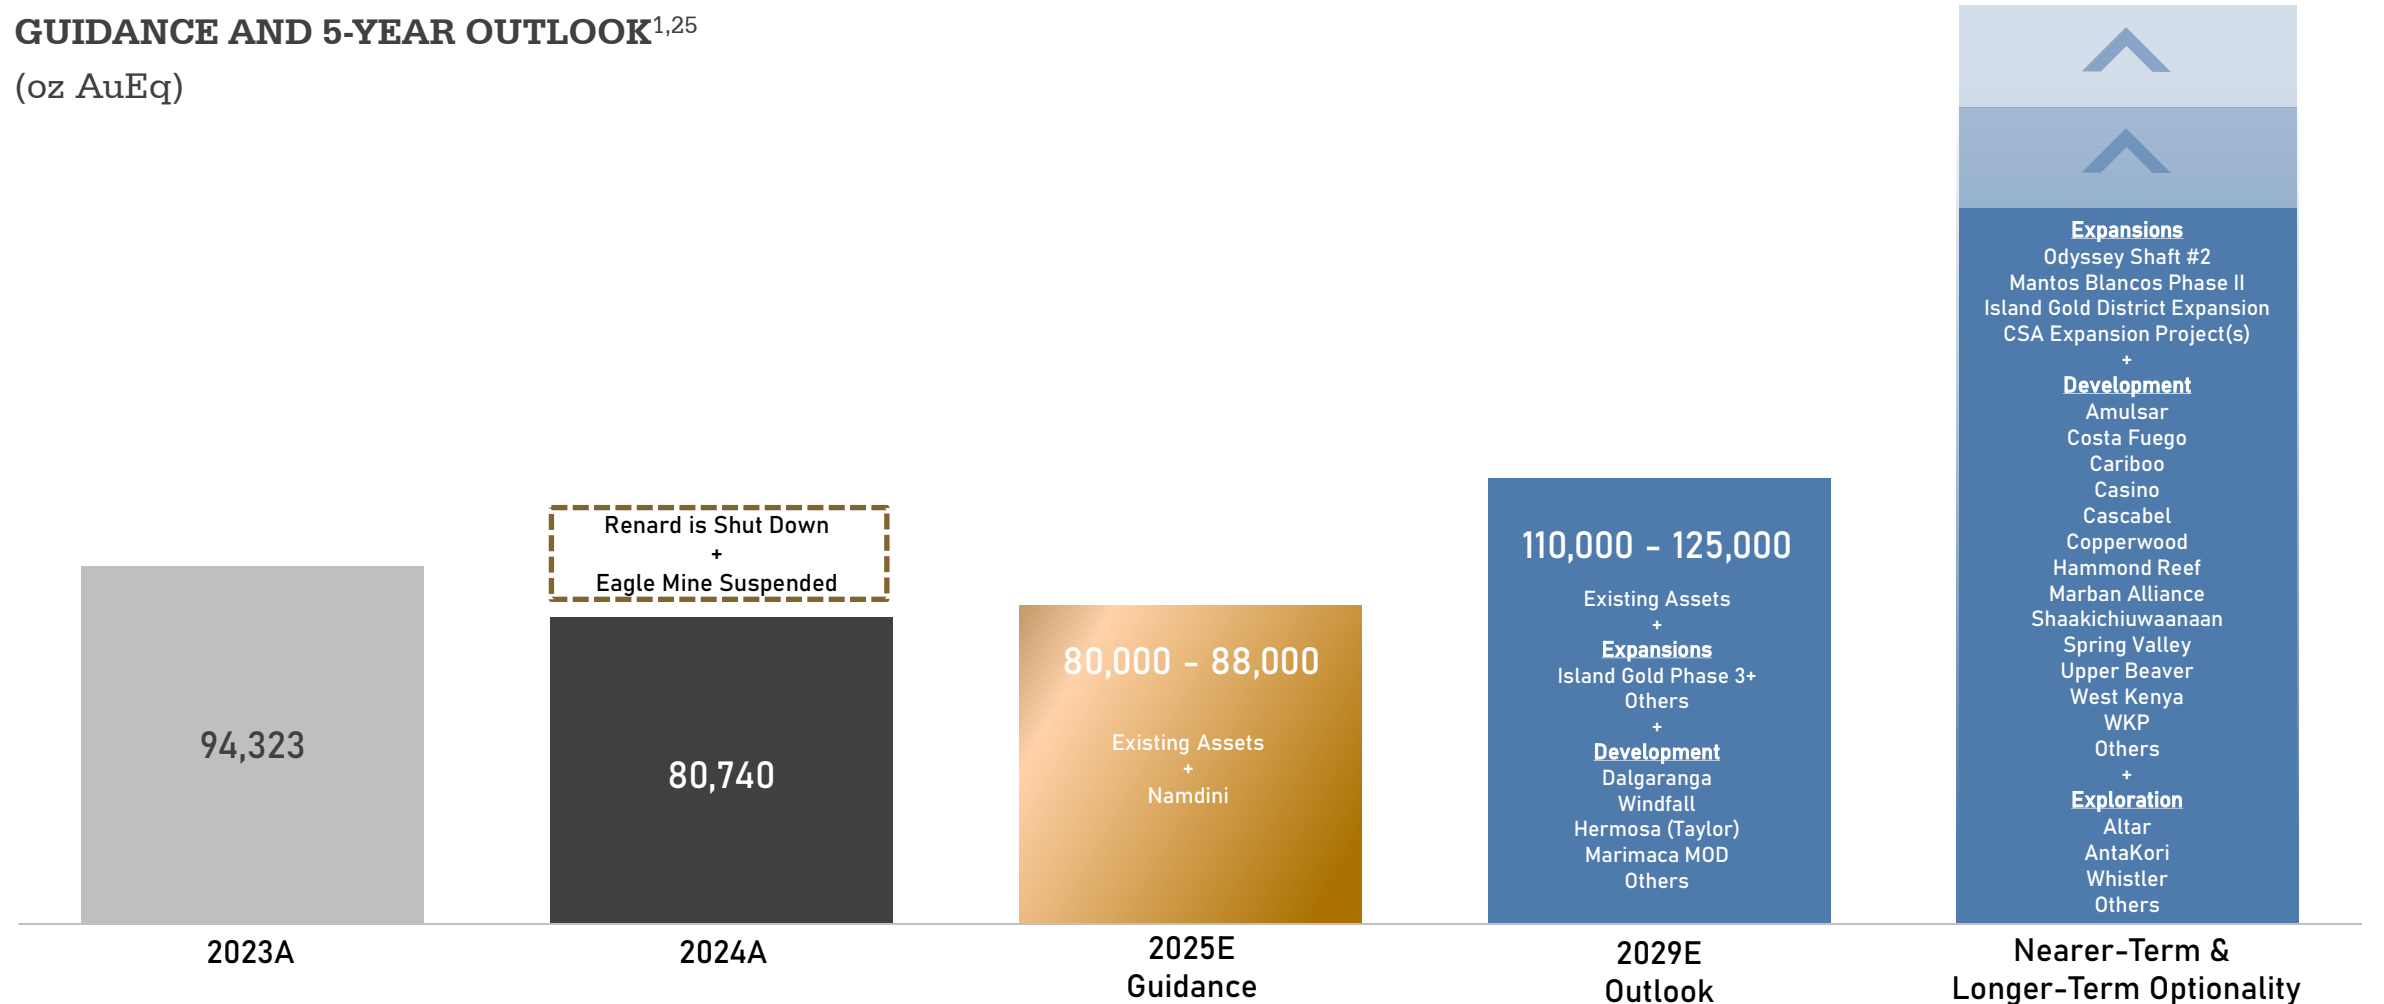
GUIDANCE AND 5-YEAR OUTLOOK$^{1,25}$
(oz AuEq)

94,323

Renard is Shut Down
+
Eagle Mine Suspended

80,740

80,000 - 88,000

Existing Assets
+
Namdini

110,000 - 125,000

Existing Assets
+
Expansions
Island Gold Phase 3+
Others
+
Development
Dalgaranga
Windfall
Hermosa (Taylor)
Marimaca MOD
Others

Expansions
Odyssey Shaft #2
Mantos Blancos Phase II
Island Gold District Expansion
CSA Expansion Project(s)
+
Development
Amulsar
Costa Fuego
Cariboo
Casino
Cascabel
Copperwood
Hammond Reef
Marban Alliance
Shaakichiuwaanaan
Spring Valley
Upper Beaver
West Kenya
WKP
Others
+
Exploration
Altar
AntaKori
Whistler
Others

2023A

2024A

2025E
Guidance

2029E
Outlook

Nearer-Term &
Longer-Term Optionality